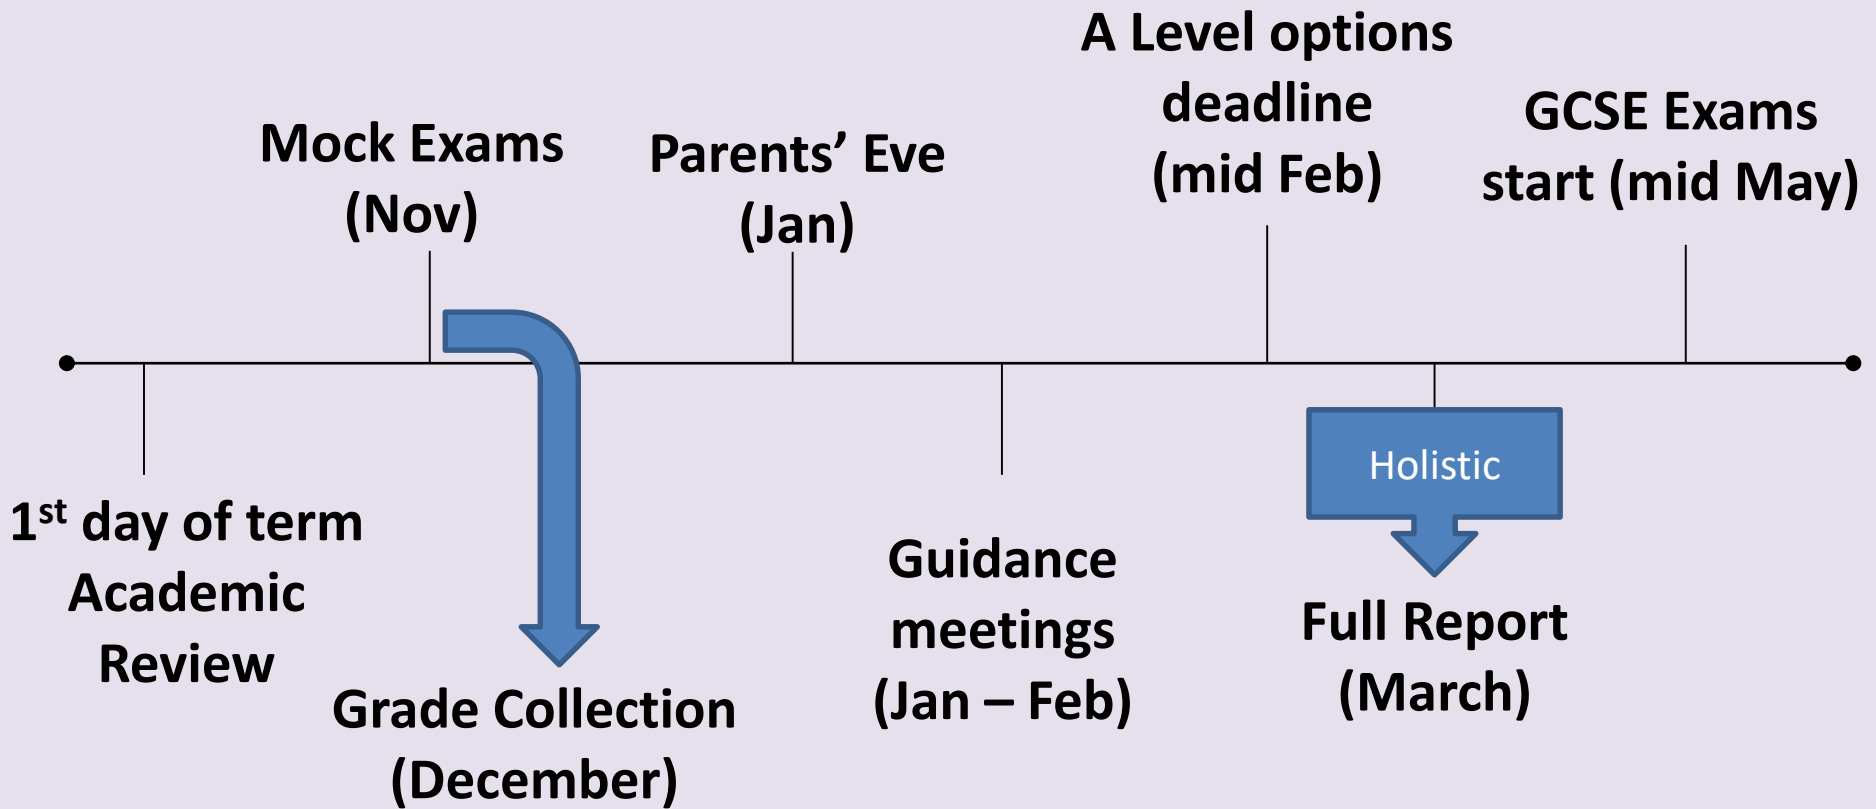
A Level options deadline (mid Feb)

Mock Exams (Nov)

Parents' Eve (Jan)

GCSE Exams start (mid May)

1$^{st}$ day of term Academic Review

Grade Collection (December)

Guidance meetings (Jan – Feb)

Holistic

Full Report (March)